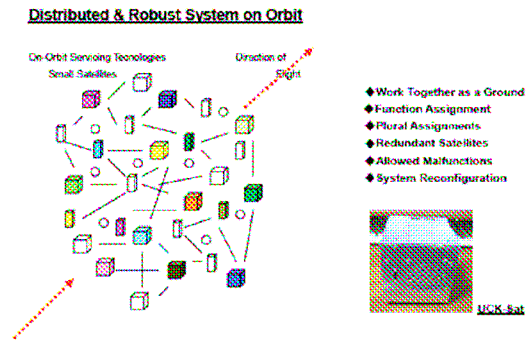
Distributed & Robust System on Orbit

On-Orbit Servicing Tecnologies
Small Satellites

Direction of Flight

◆Work Together as a Ground
◆Function Assignment
◆Plural Assignments
◆Redundant Satellites
◆Allowed Malfunctions
◆System Reconfiguration

UCK Sat